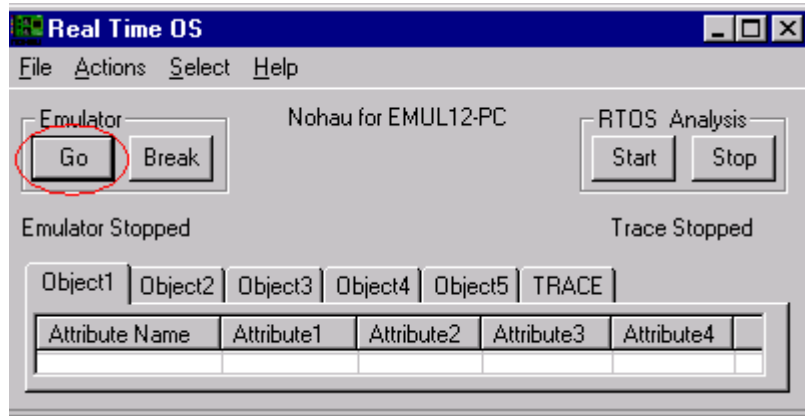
Real Time OS

File Actions Select Help

Emulator

Go Break

Nohau for EMUL12-PC

RTOS Analysis

Start Stop

Emulator Stopped

Trace Stopped

Object1 Object2 Object3 Object4 Object5 TRACE

| Attribute Name | Attribute1 | Attribute2 | Attribute3 | Attribute4 |
|---|---|---|---|---|
| | | | | |